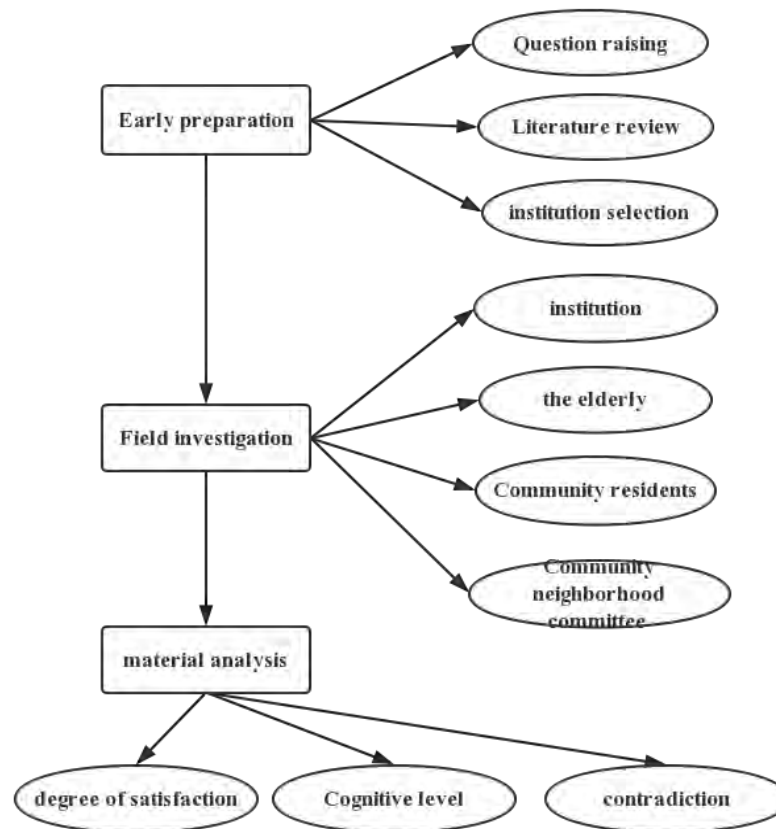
Early preparation

Question raising

Literature review

institution selection

Field investigation

institution

the elderly

Community residents

Community neighborhood committee

material analysis

degree of satisfaction

Cognitive level

contradiction